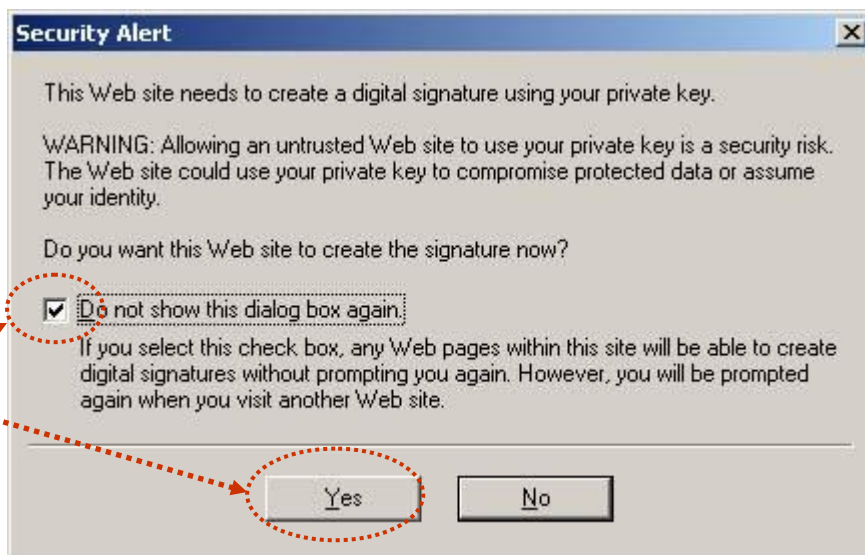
Security Alert

This Web site needs to create a digital signature using your private key.

WARNING: Allowing an untrusted Web site to use your private key is a security risk. The Web site could use your private key to compromise protected data or assume your identity.

Do you want this Web site to create the signature now?

Do not show this dialog box again.

If you select this check box, any Web pages within this site will be able to create digital signatures without prompting you again. However, you will be prompted again when you visit another Web site.

Yes

No